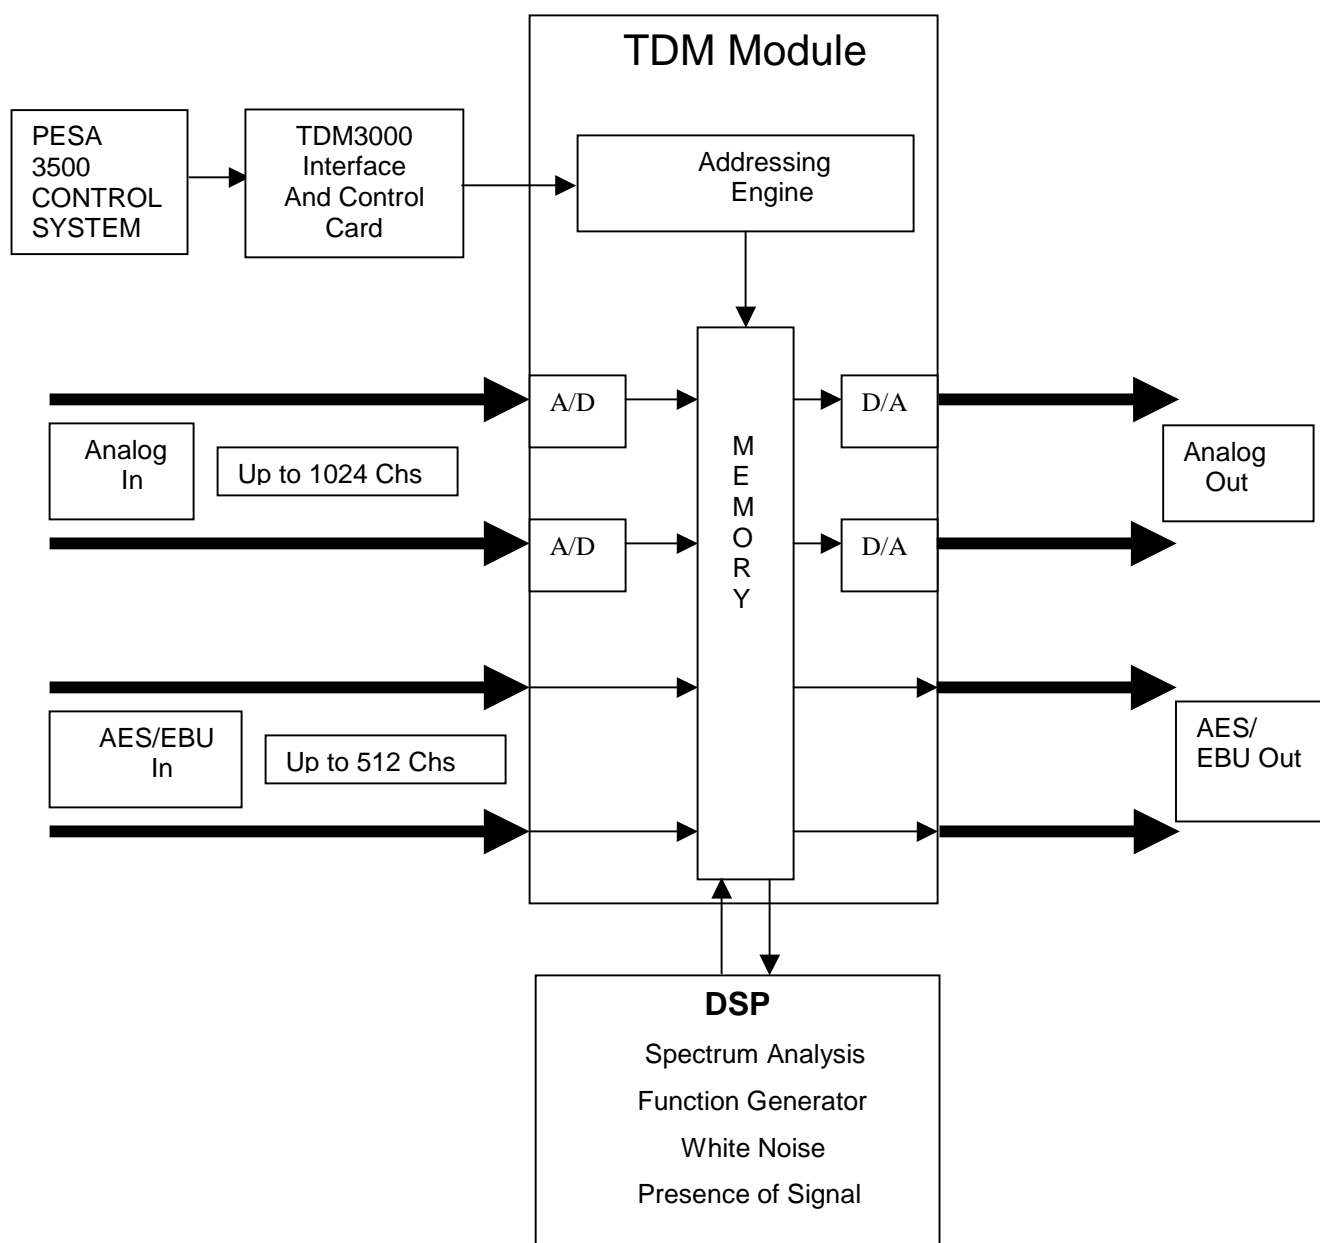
TDM Module

PESA 3500 CONTROL SYSTEM

TDM3000 Interface And Control Card

Addressing Engine

A/D

D/A

Analog In

Up to 1024 Chs

Analog Out

A/D

D/A

M E M O R Y

AES/EBU In

Up to 512 Chs

AES/ EBU Out

DSP

Spectrum Analysis

Function Generator

White Noise

Presence of Signal